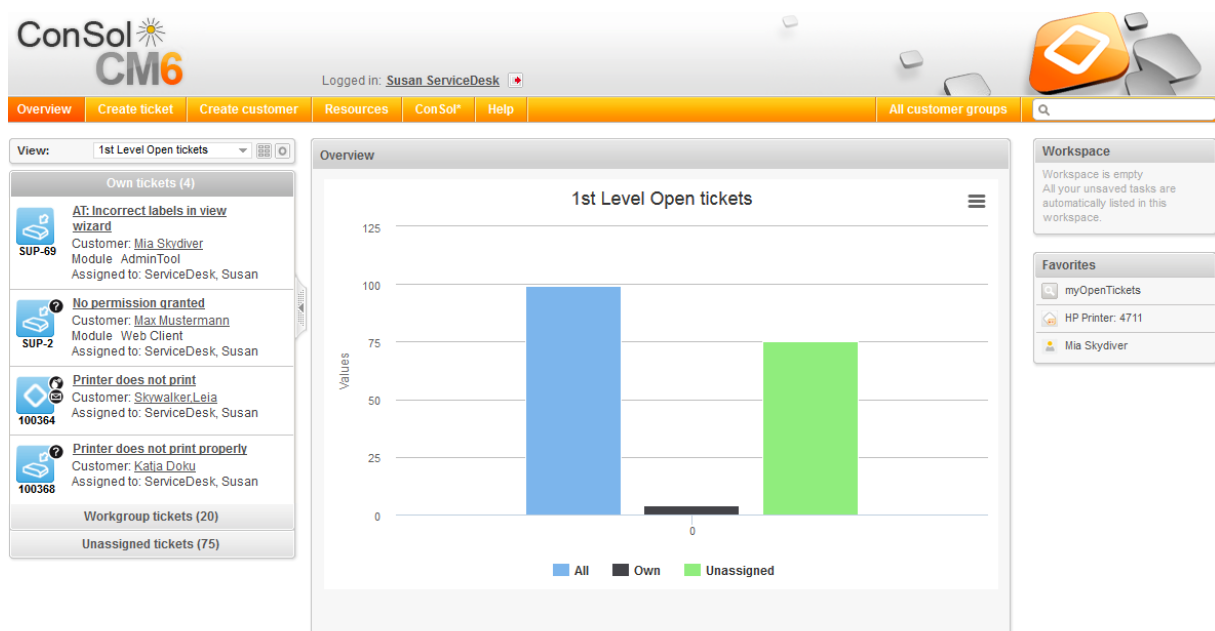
ConSol CM6

Logged in: Susan ServiceDesk

Overview | Create ticket | Create customer | Resources | ConSol* | Help | All customer groups

View: 1st Level Open tickets

Own tickets (4)

SUP-69
AT: Incorrect labels in view wizard
Customer: Mia Skydiver
Module AdminTool
Assigned to: ServiceDesk, Susan

SUP-2
No permission granted
Customer: Max Mustermann
Module Web Client
Assigned to: ServiceDesk, Susan

100364
Printer does not print
Customer: Skywalker,Leia
Assigned to: ServiceDesk, Susan

100368
Printer does not print properly
Customer: Katja Doku
Assigned to: ServiceDesk, Susan

Workgroup tickets (20)

Unassigned tickets (75)

Overview

1st Level Open tickets

125
100
75
50
25
0

Values

0

All Own Unassigned

Workspace

Workspace is empty
All your unsaved tasks are automatically listed in this workspace.

Favorites

myOpenTickets
HP Printer: 4711
Mia Skydiver